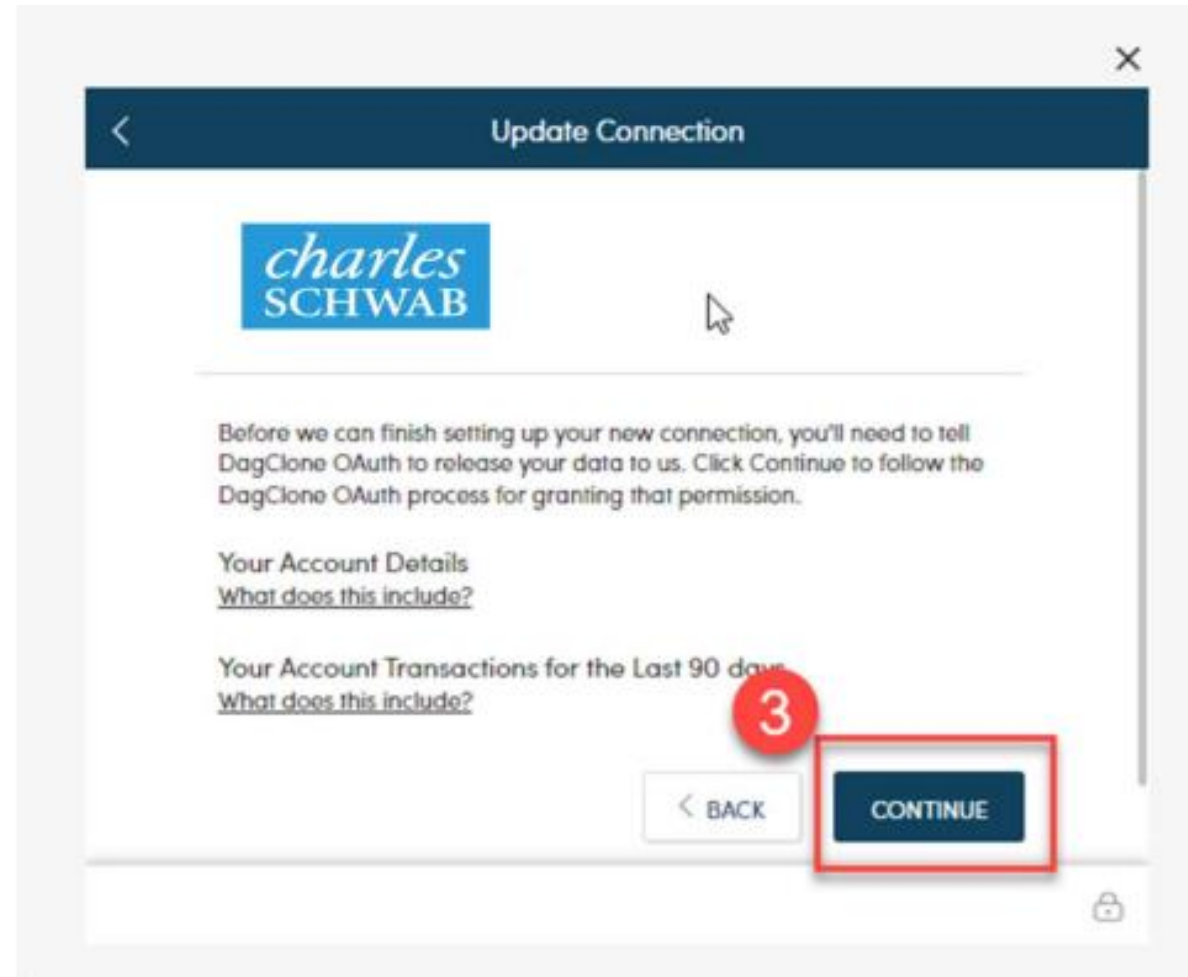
×

<

Update Connection

charles
SCHWAB

Before we can finish setting up your new connection, you'll need to tell DagClone OAuth to release your data to us. Click Continue to follow the DagClone OAuth process for granting that permission.

Your Account Details
What does this include?

Your Account Transactions for the Last 90 days
What does this include?

3

< BACK

CONTINUE